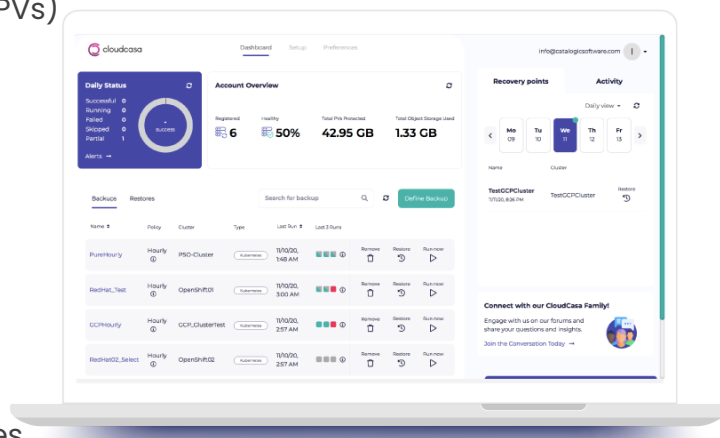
PVs)

cloudcasa

Dashboard Setup Preferences

info@catalogicsoftware.com

Daily Status

Successful 0
Running 0
Failed 0
Skipped 0
Partial 1

success

Alerts →

Account Overview

Registered
6

Healthy
50%

Total PVs Protected
42.95 GB

Total Object Storage Used
1.33 GB

Recovery points

Activity

Daily view

Mo 09
Tu 10
We 11
Th 12
Fr 13

Name
Cluster

TestGCPCluster
7/11/20, 8:36 PM
TestGCPCluster
Restore

Backups Restores

Search for backup

Define Backup

| Name | Policy | Cluster | Type | Last Run | Last 3 Runs | | | |
|---|---|---|---|---|---|---|---|---|
| PureHourly | Hourly | PSO-Cluster | Kubernetes | 11/10/20, 1:48 AM | | Remove | Restore | Run now |
| RedHat_Test | Hourly | OpenShift01 | Kubernetes | 11/10/20, 3:00 AM | | Remove | Restore | Run now |
| GCPHourly | Hourly | GCP_ClusterTest | Kubernetes | 11/10/20, 2:57 AM | | Remove | Restore | Run now |
| RedHat02_Select | Hourly | OpenShift02 | Kubernetes | 11/10/20, 2:57 AM | | Remove | Restore | Run now |

Connect with our CloudCasa Family!

Engage with us on our forums and share your questions and insights.

Join the Conversation Today →

es